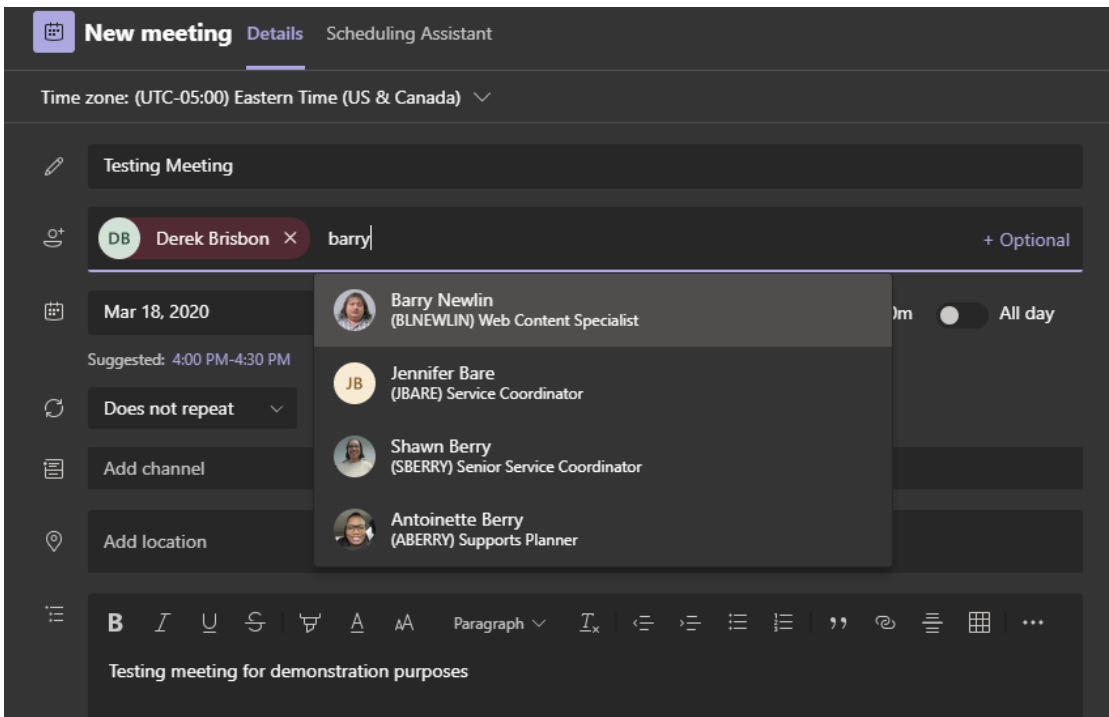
New meeting Details Scheduling Assistant

Time zone: (UTC-05:00) Eastern Time (US & Canada)

Testing Meeting

DB Derek Brisbon × barry

+ Optional

Mar 18, 2020

)m All day

Suggested: 4:00 PM-4:30 PM

Does not repeat

Add channel

Add location

Barry Newlin
(BLNEWLIN) Web Content Specialist

JB Jennifer Bare
(JBARE) Service Coordinator

Shawn Berry
(SBERRY) Senior Service Coordinator

Antoinette Berry
(ABERRY) Supports Planner

B I U S A AA Paragraph $T_x$ ,, ...

Testing meeting for demonstration purposes